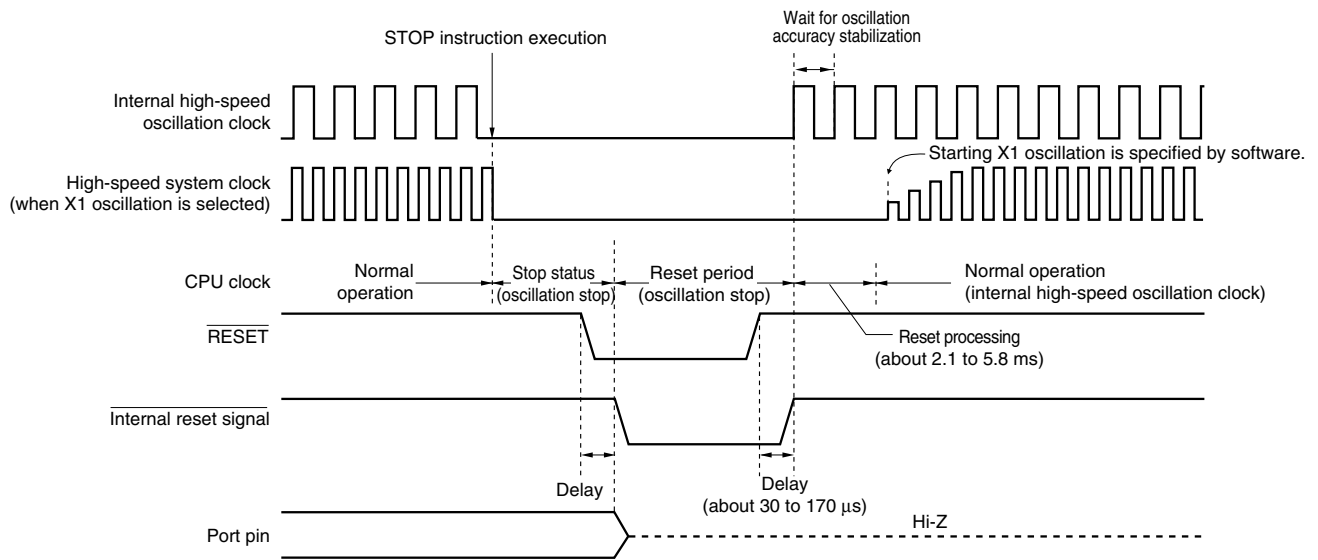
STOP instruction execution

Wait for oscillation accuracy stabilization

Internal high-speed oscillation clock

High-speed system clock (when X1 oscillation is selected)

Starting X1 oscillation is specified by software.

CPU clock

Normal operation

Stop status (oscillation stop)

Reset period (oscillation stop)

Normal operation (internal high-speed oscillation clock)

$\overline{\text{RESET}}$

Reset processing (about 2.1 to 5.8 ms)

$\overline{\text{Internal reset signal}}$

Delay

Delay (about 30 to 170 $\mu$s)

Port pin

Hi-Z